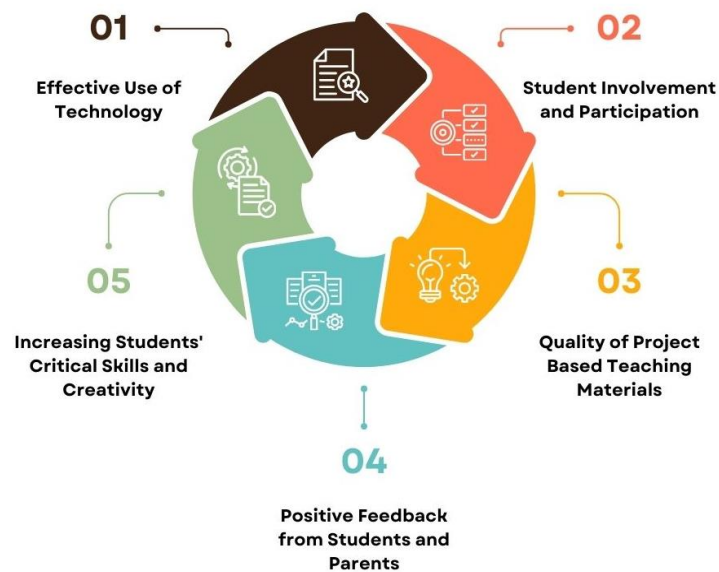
01

Effective Use of Technology

02

Student Involvement and Participation

05

Increasing Students' Critical Skills and Creativity

03

Quality of Project Based Teaching Materials

04

Positive Feedback from Students and Parents